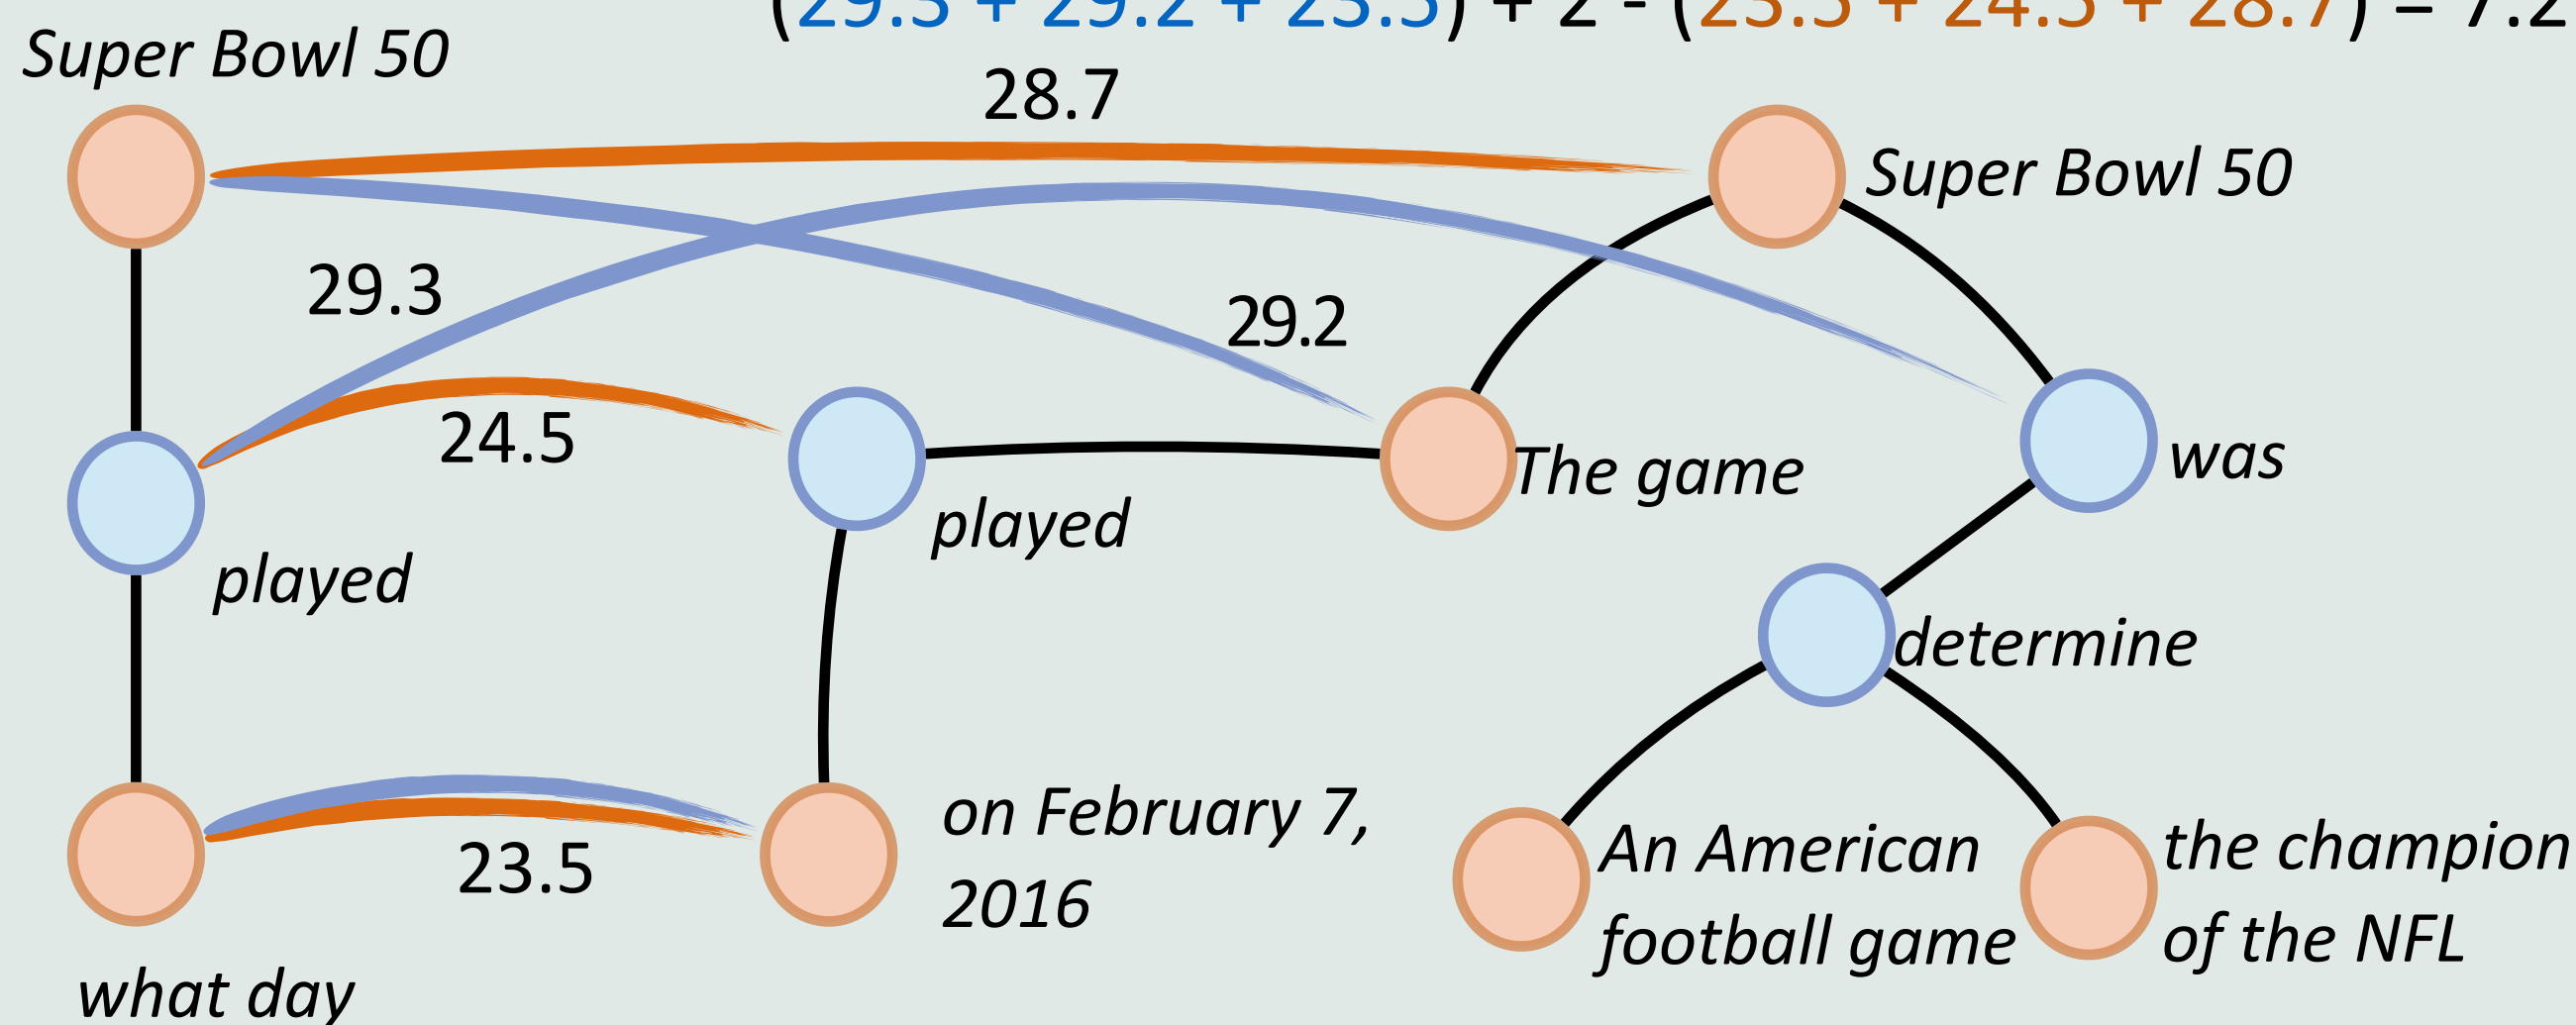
(29.3 + 29.2 + 23.5) ÷ 2 - (23.5 + 24.5 + 28.7) = 7.2

Super Bowl 50

28.7

Super Bowl 50

29.3

29.2

24.5

The game

was

played

played

determine

on February 7, 2016

An American football game

the champion of the NFL

23.5

what day